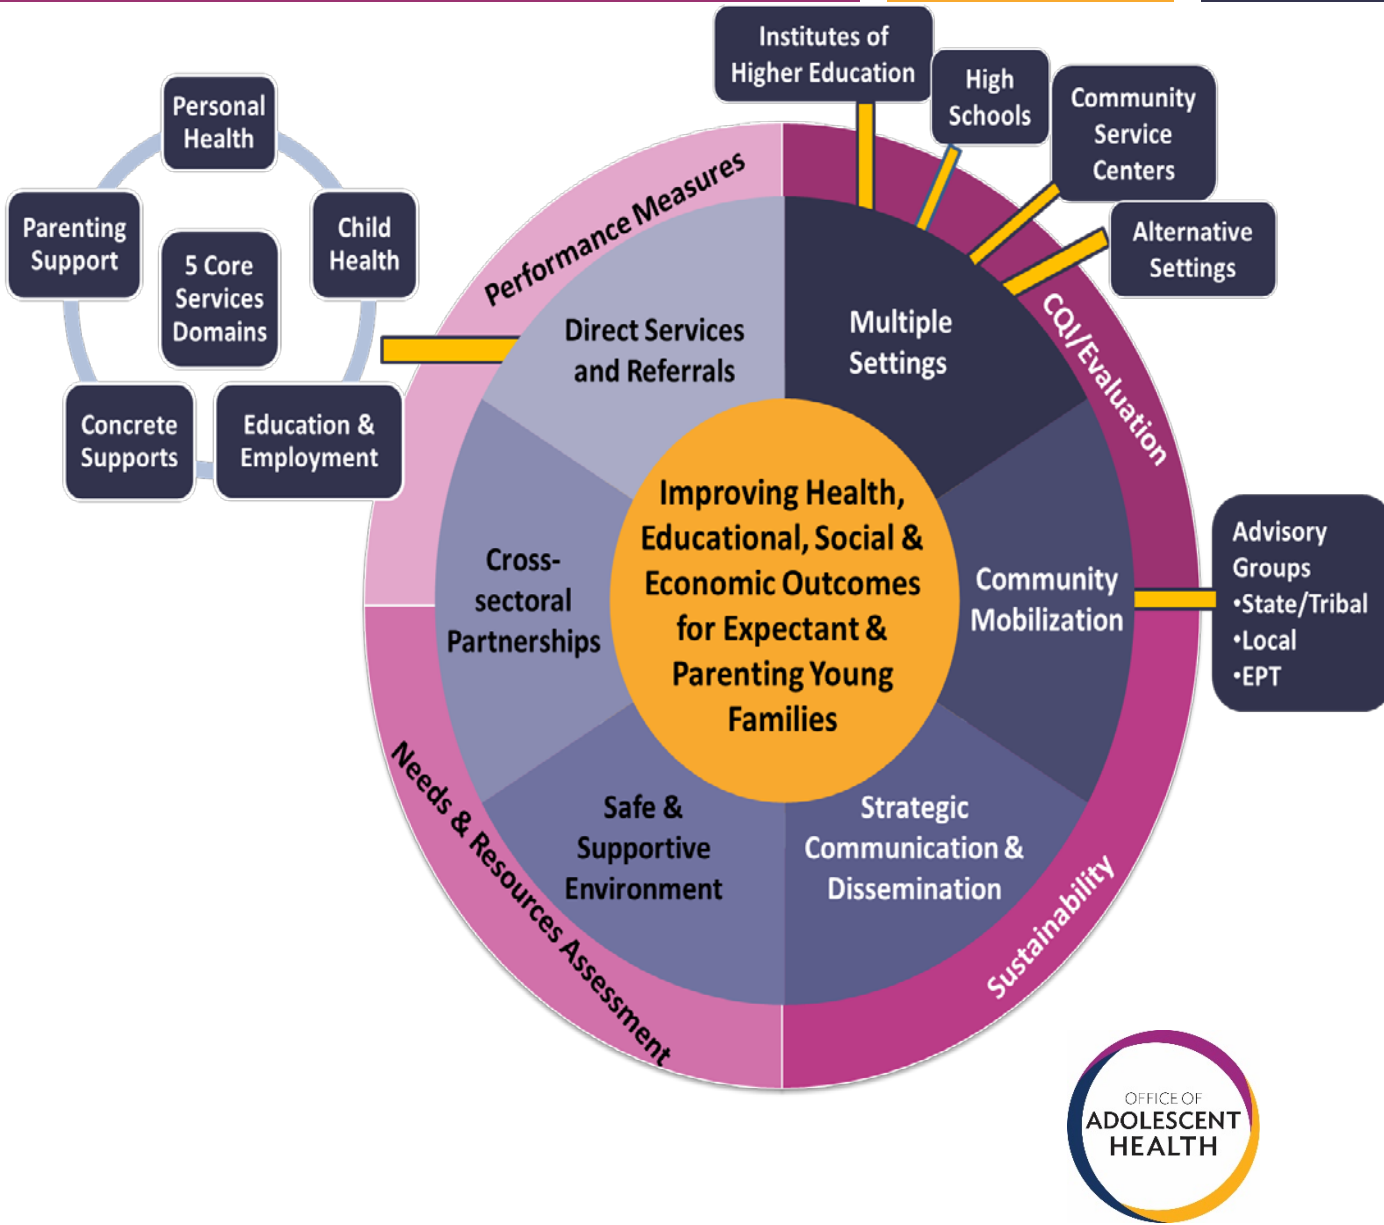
Personal Health

Parenting Support

5 Core Services Domains

Child Health

Concrete Supports

Education & Employment

Institutes of Higher Education

High Schools

Community Service Centers

Alternative Settings

Performance Measures

CQI/Evaluation

Direct Services and Referrals

Multiple Settings

Cross-sectoral Partnerships

Improving Health, Educational, Social & Economic Outcomes for Expectant & Parenting Young Families

Community Mobilization

Advisory Groups
•State/Tribal
•Local
•EPT

Safe & Supportive Environment

Strategic Communication & Dissemination

Needs & Resources Assessment

Sustainability

OFFICE OF ADOLESCENT HEALTH